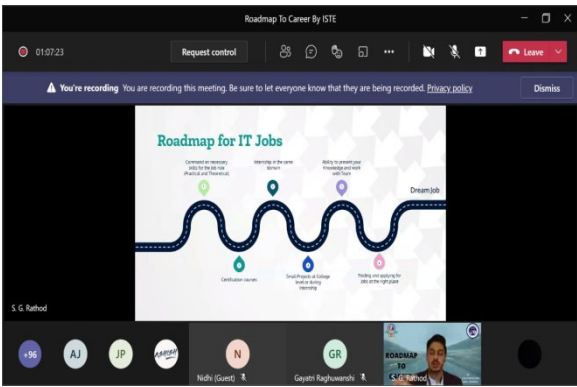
Roadmap To Career By ISTE

01:07:23

Request control

Leave

You're recording You are recording this meeting. Be sure to let everyone know that they are being recorded. Privacy policy

Dismiss

Roadmap for IT Jobs

Command on necessary skills for the job role (Practical and Theoretical)

Internship in the same domain

Ability to present your knowledge and work with team

Dream Job

Certification courses

Small Projects at College level or during Internship

Finding and applying for jobs at the right place

S. G. Rathod

+96

AJ

JP

N

Nidhi (Guest)

GR

Gayatri Raghuwanshi

ROADMAP TO

S. G. Rathod